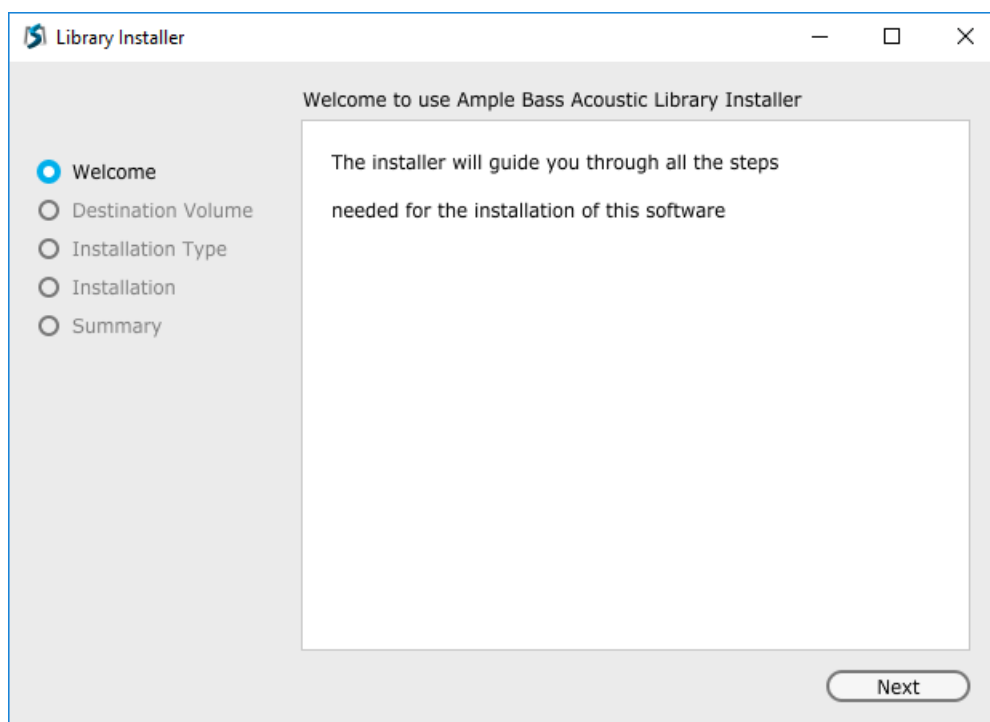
Library Installer

Welcome to use Ample Bass Acoustic Library Installer

Welcome
Destination Volume
Installation Type
Installation
Summary

The installer will guide you through all the steps

needed for the installation of this software

Next